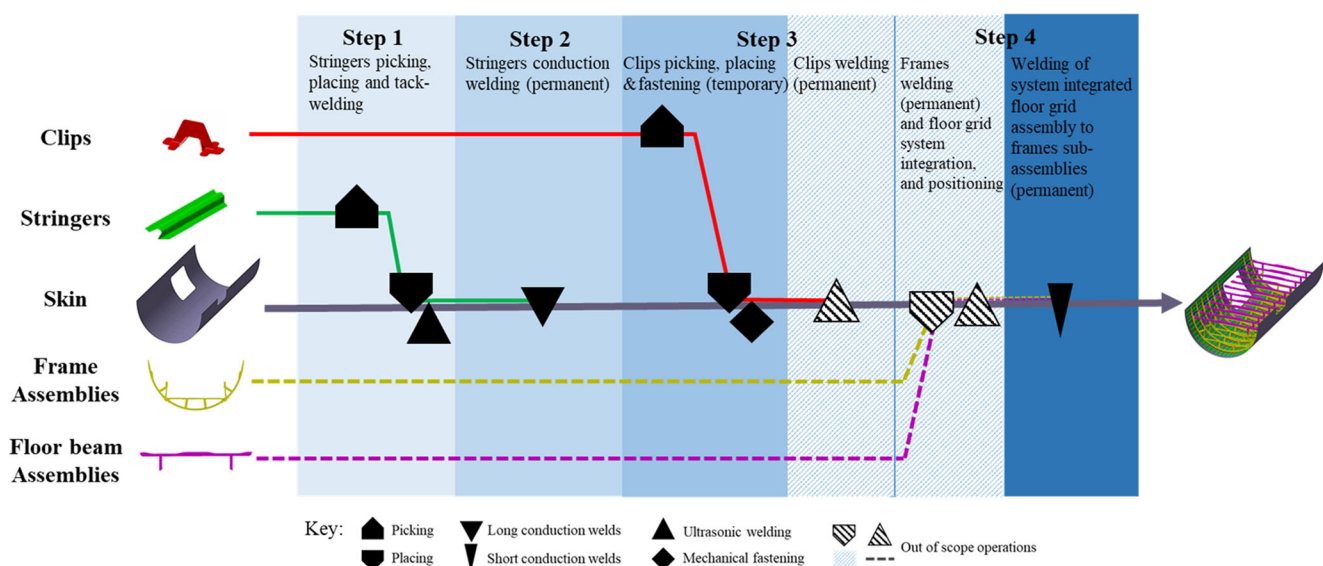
Step 1
Stringers picking, placing and tack-welding

Step 2
Stringers conduction welding (permanent)

Step 3
Clips picking, placing & fastening (temporary)

Clips welding (permanent)

Step 4
Frames welding (permanent) and floor grid system integration, and positioning

Welding of system integrated floor grid assembly to frames sub-assemblies (permanent)

Clips

Stringers

Skin

Frame Assemblies

Floor beam Assemblies

Key: Picking
Placing
Long conduction welds
Short conduction welds
Ultrasonic welding
Mechanical fastening
Out of scope operations